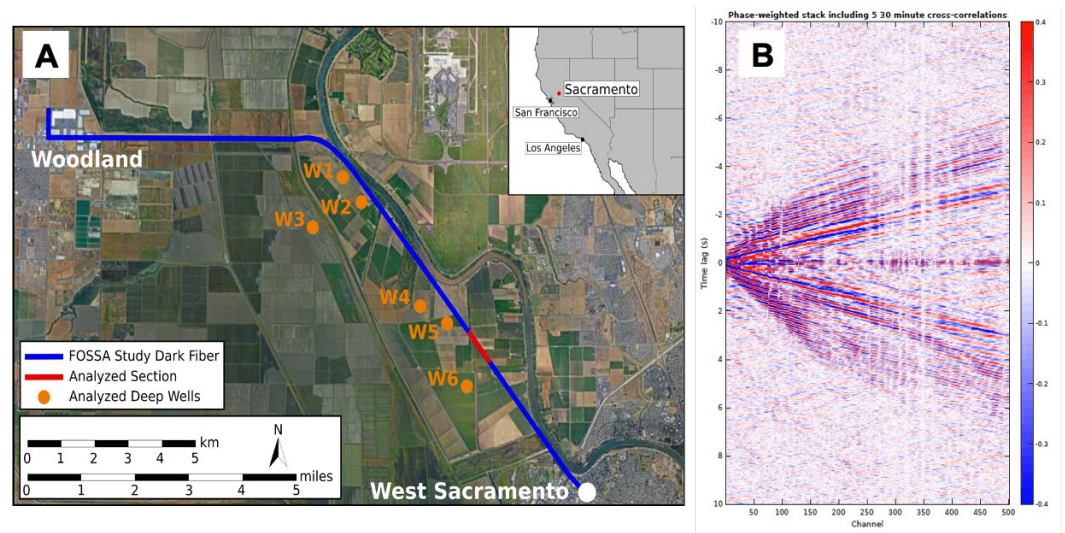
A

Sacramento
San Francisco
Los Angeles

Woodland
W1
W2
W3
W4
W5
W6

FOSSA Study Dark Fiber
Analyzed Section
Analyzed Deep Wells

N
km
0 1 2 3 4 5
miles
0 1 2 3 4 5

West Sacramento

B

Phase-weighted stack including 5 30 minute cross-correlations

Time lag (s)
-10
-8
-6
-4
-2
0
2
4
6
8
10

Channel
50 100 150 200 250 300 350 400 450 500

0.4
0.3
0.2
0.1
0
-0.1
-0.2
-0.3
-0.4